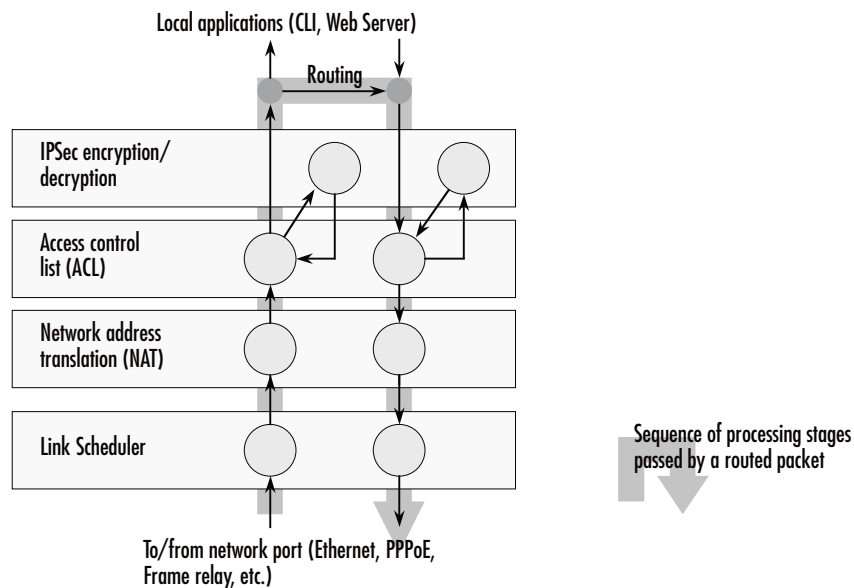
Local applications (CLI, Web Server)

Routing

IPSec encryption/ decryption

Access control list (ACL)

Network address translation (NAT)

Link Scheduler

Sequence of processing stages passed by a routed packet

To/from network port (Ethernet, PPPoE, Frame relay, etc.)